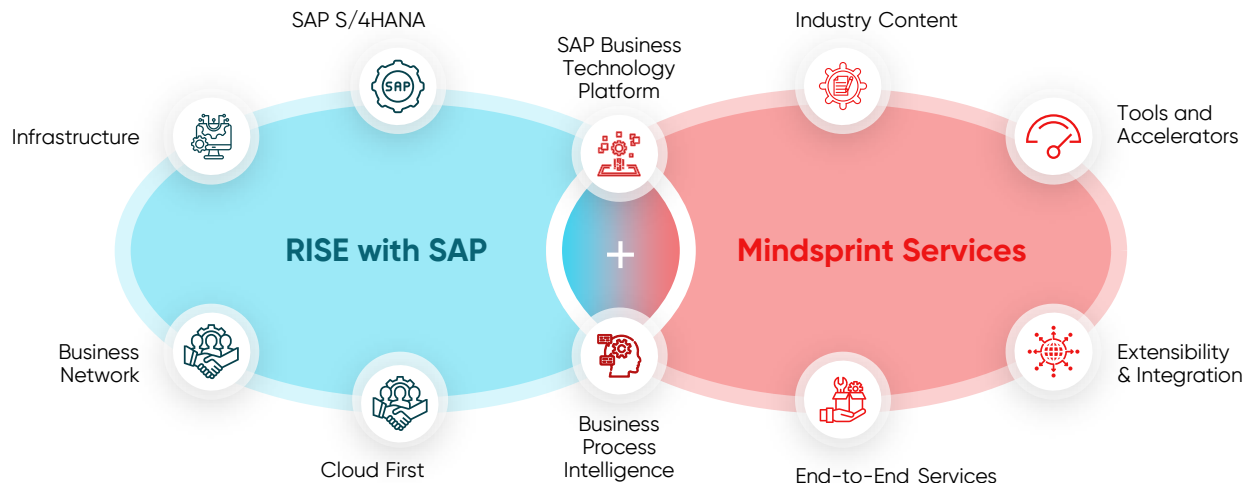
SAP S/4HANA

SAP Business Technology Platform

Industry Content

Infrastructure

Tools and Accelerators

RISE with SAP

+

Mindsprint Services

Business Network

Extensibility & Integration

Cloud First

Business Process Intelligence

End-to-End Services

SAP